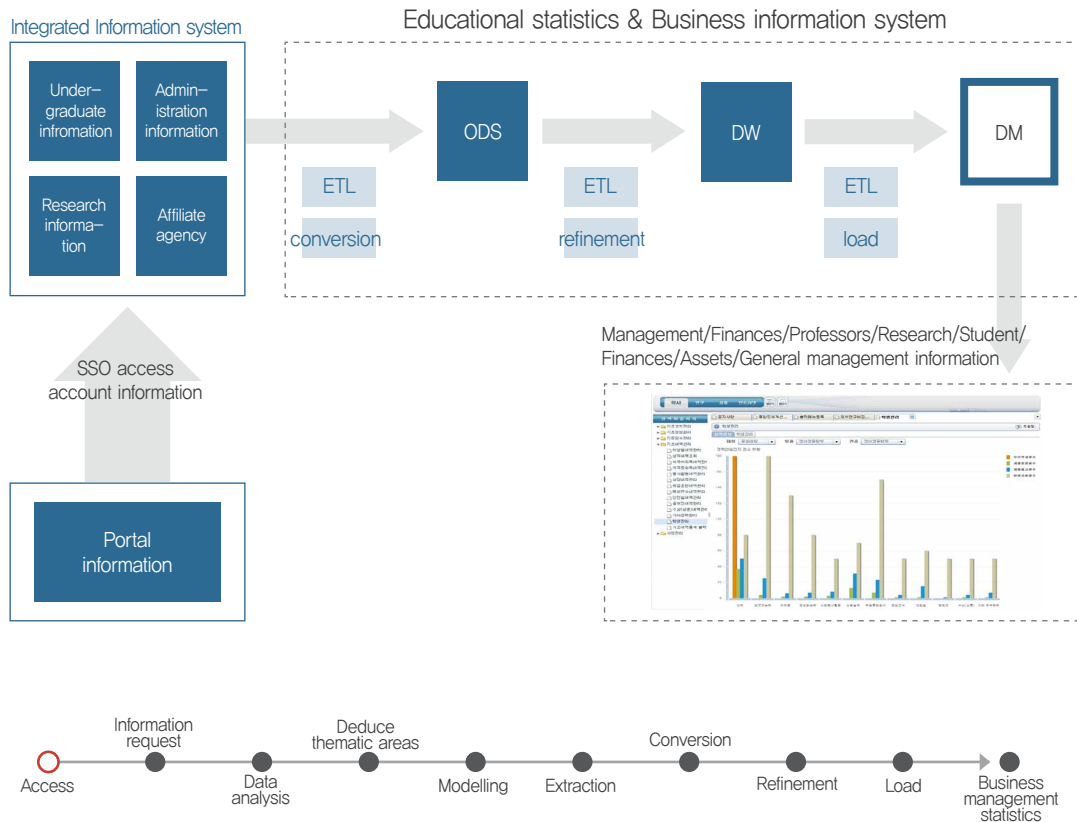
Integrated Information system

Under-graduate infromation

Admin-istration information

Research informa-tion

Affiliate agency

Educational statistics & Business information system

ODS

DW

DM

ETL

conversion

ETL

refinement

ETL

load

Management/Finances/Professors/Research/Student/Finances/Assets/General management information

SSO access account information

Portal information

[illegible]

Access

Information request

Data analysis

Deduce thematic areas

Modelling

Extraction

Conversion

Refinement

Load

Business management statistics